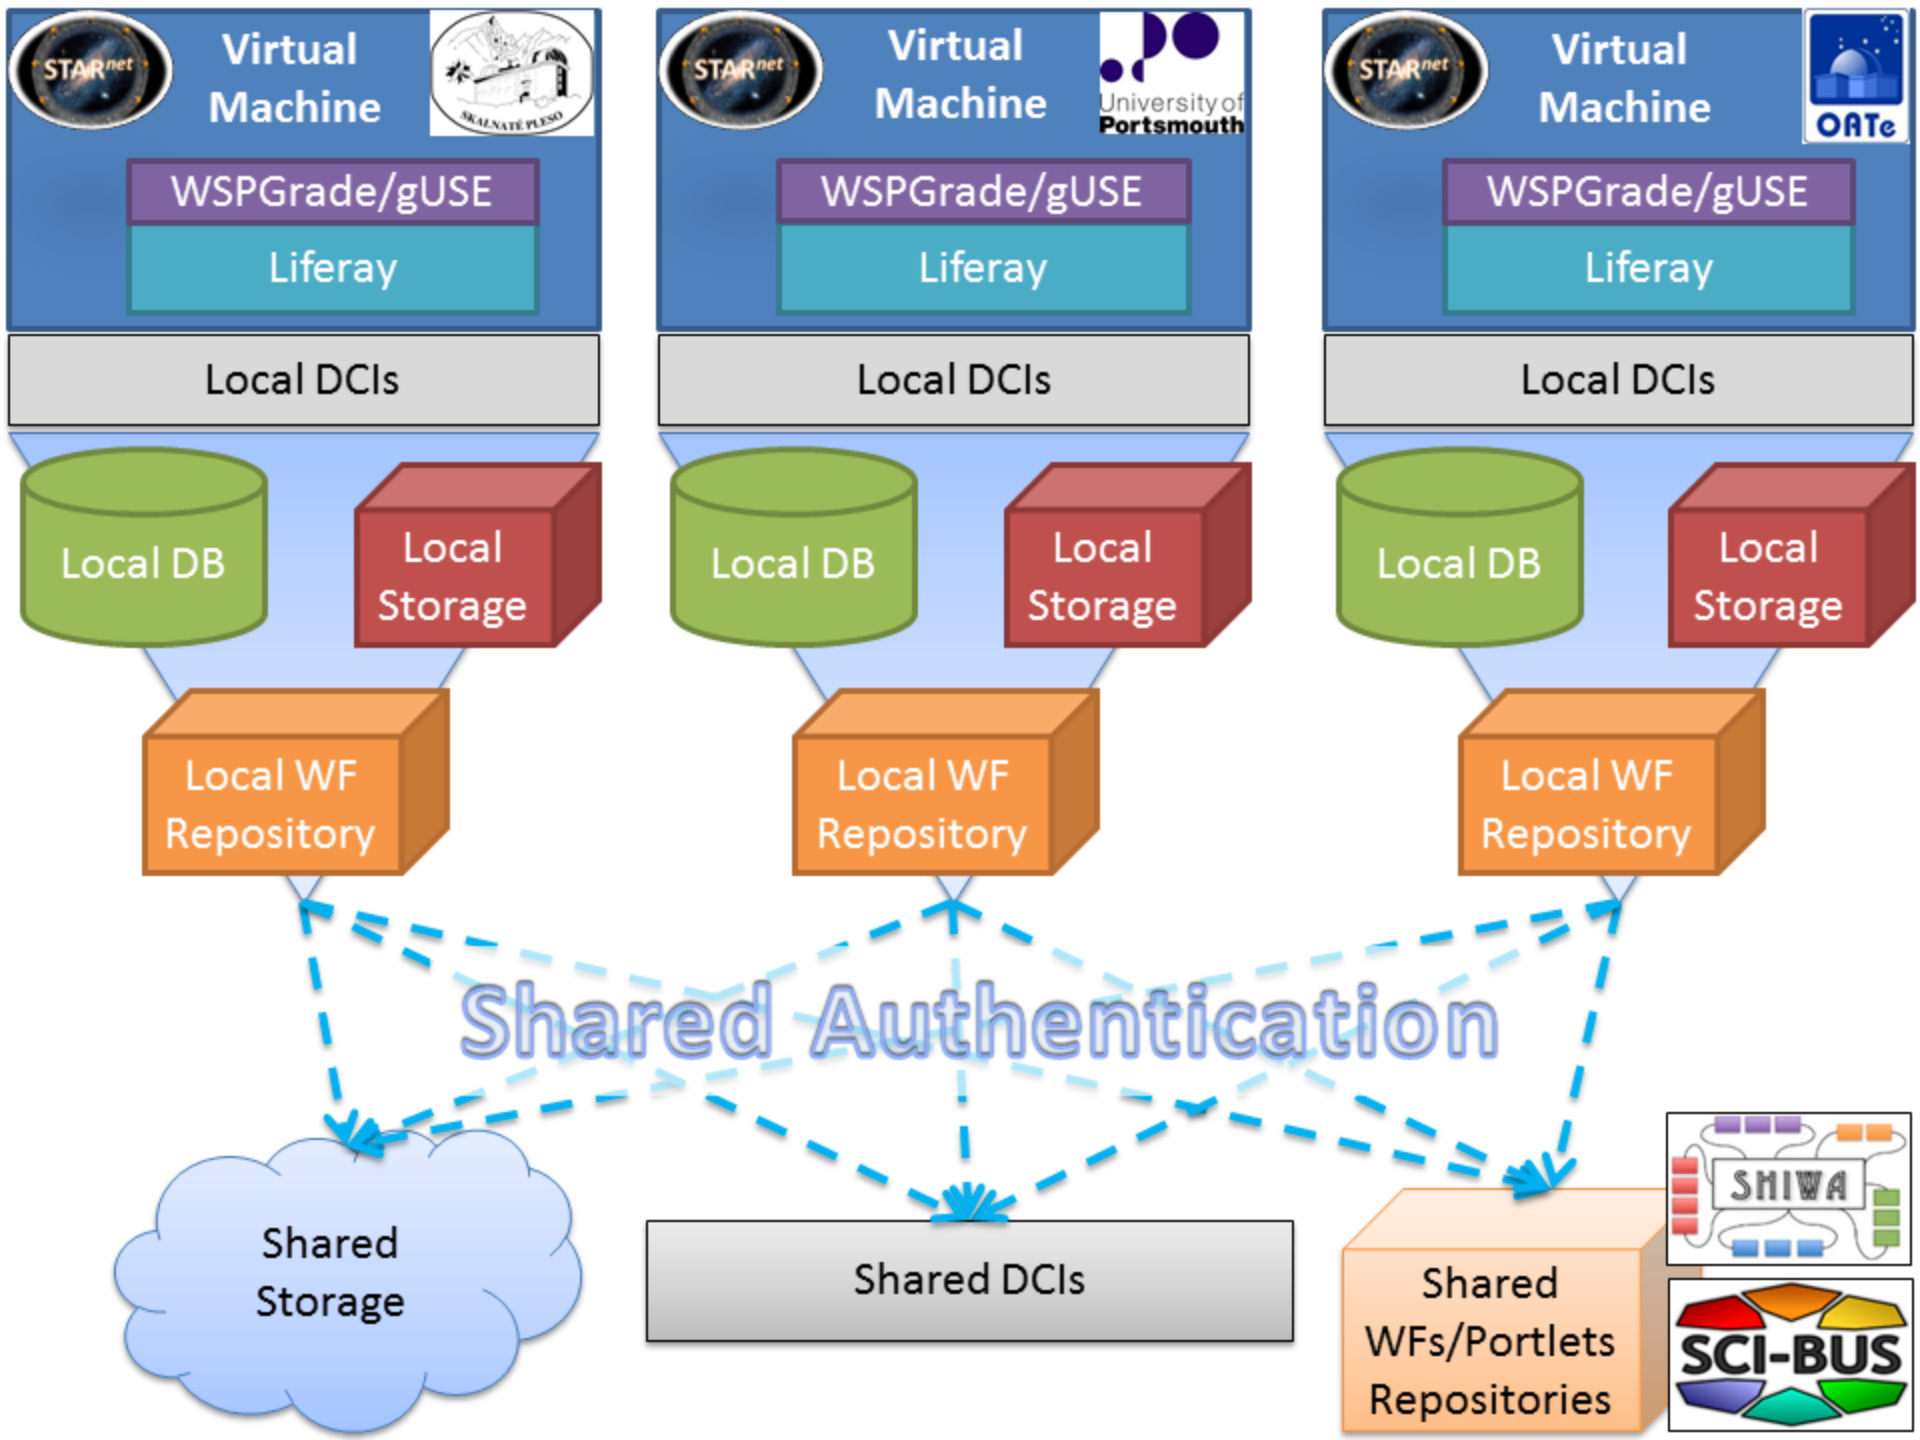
STARnet

Virtual Machine

SKALNATÉ PLESO

WSPGrade/gUSE

Liferay

Local DCIs

Local DB

Local Storage

Local WF Repository

STARnet

Virtual Machine

University of Portsmouth

WSPGrade/gUSE

Liferay

Local DCIs

Local DB

Local Storage

Local WF Repository

STARnet

Virtual Machine

OATe

WSPGrade/gUSE

Liferay

Local DCIs

Local DB

Local Storage

Local WF Repository

Shared Authentication

Shared Storage

Shared DCIs

Shared WFs/Portlets Repositories

SHIWA

SCI-BUS